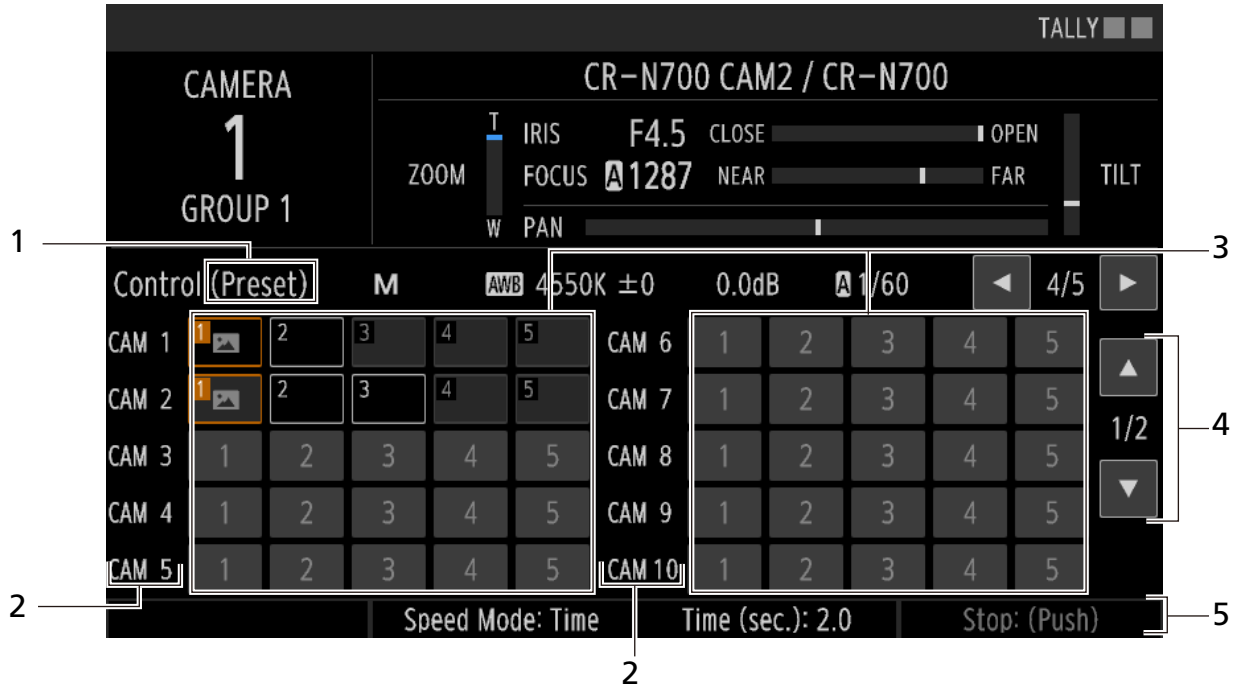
TALLY

CAMERA
1
GROUP 1

CR-N700 CAM2 / CR-N700

ZOOM T W
IRIS F4.5 CLOSE OPEN
FOCUS A 1287 NEAR FAR
PAN
TILT

1

3

Control (Preset) M AWB 4550K ±0 0.0dB A 1/60 ◄ 4/5 ►

| | | | | | | | | | | | |
|---|---|---|---|---|---|---|---|---|---|---|---|
| CAM 1 | 1 | 2 | 3 | 4 | 5 | CAM 6 | 1 | 2 | 3 | 4 | 5 |
| CAM 2 | 1 | 2 | 3 | 4 | 5 | CAM 7 | 1 | 2 | 3 | 4 | 5 |
| CAM 3 | 1 | 2 | 3 | 4 | 5 | CAM 8 | 1 | 2 | 3 | 4 | 5 |
| CAM 4 | 1 | 2 | 3 | 4 | 5 | CAM 9 | 1 | 2 | 3 | 4 | 5 |
| CAM 5 | 1 | 2 | 3 | 4 | 5 | CAM 10 | 1 | 2 | 3 | 4 | 5 |

▲
1/2
▼

4

2

Speed Mode: Time Time (sec.): 2.0 Stop: (Push)

5

2